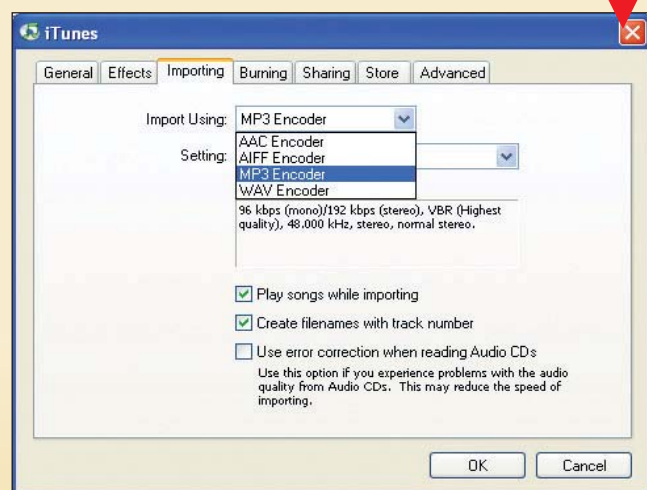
iTunes

General | Effects | Importing | Burning | Sharing | Store | Advanced

Import Using: MP3 Encoder

Setting:

AAC Encoder
AIFF Encoder
MP3 Encoder
WAV Encoder

96 kbps (mono)/192 kbps (stereo), VBR (Highest quality), 48.000 kHz, stereo, normal stereo.

Play songs while importing

Create filenames with track number

Use error correction when reading Audio CDs

Use this option if you experience problems with the audio quality from Audio CDs. This may reduce the speed of importing.

OK

Cancel